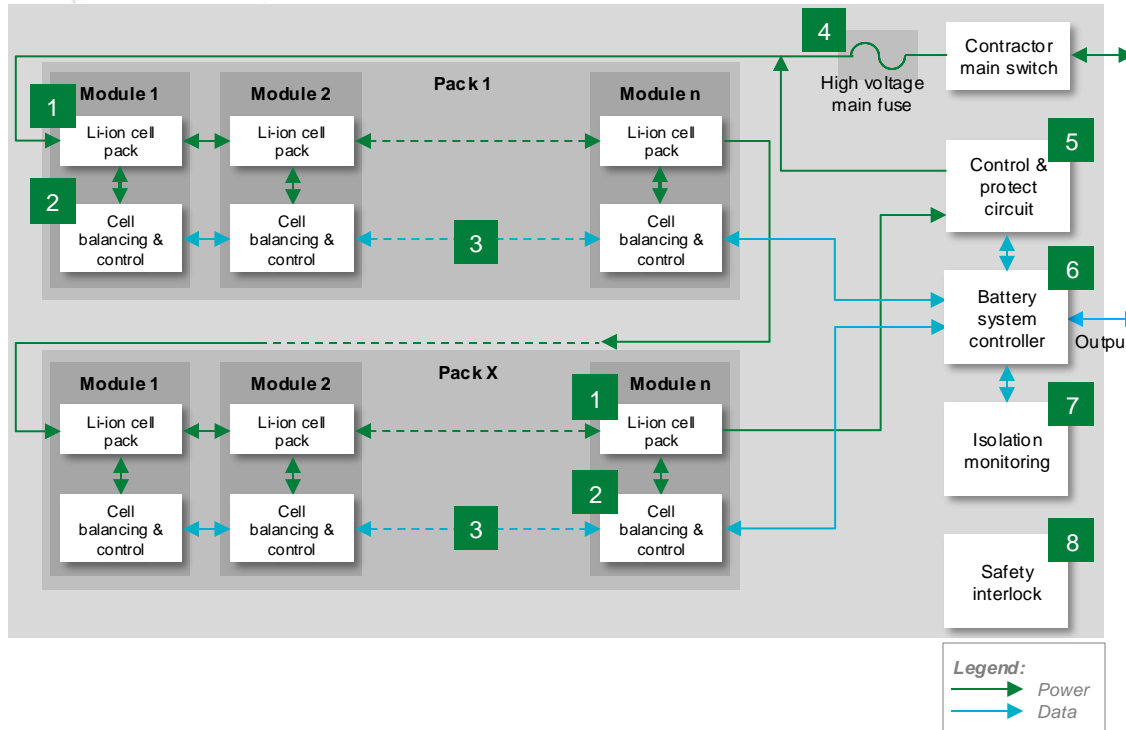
4

High voltage main fuse

Contractor main switch

Pack 1

Module 1

1

Li-ion cell pack

2

Cell balancing & control

Module 2

Li-ion cell pack

Cell balancing & control

3

Module n

Li-ion cell pack

Cell balancing & control

5

Control & protect circuit

6

Battery system controller

Outpu

7

Isolation monitoring

8

Safety interlock

Pack X

Module 1

Li-ion cell pack

Cell balancing & control

Module 2

Li-ion cell pack

Cell balancing & control

3

1

Module n

Li-ion cell pack

2

Cell balancing & control

Legend:
Power
Data